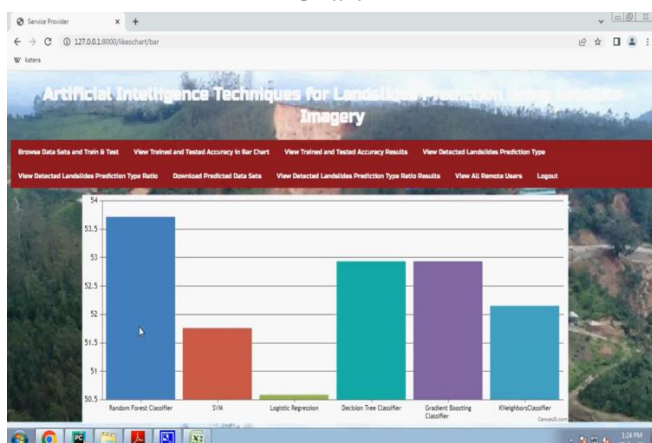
Service Provider × +

127.0.0.1:8000/likeschart/bar

katera

Artificial Intelligence Techniques for Landslides Prediction Using Satellite Imagery

Browse Data Sets and Train & Test View Trained and Tested Accuracy in Bar Chart View Trained and Tested Accuracy Results View Detected Landslides Prediction Type

View Detected Landslides Prediction Type Ratio Download Predicted Data Sets View Detected Landslides Prediction Type Ratio Results View All Remote Users Logout

54
53.5
53
52.5
52
51.5
51
50.5

Random Forest Classifier
SVM
Logistic Regression
Decision Tree Classifier
Gradient Boosting Classifier
KNeighborsClassifier

CanvasJS.com

1:24 PM